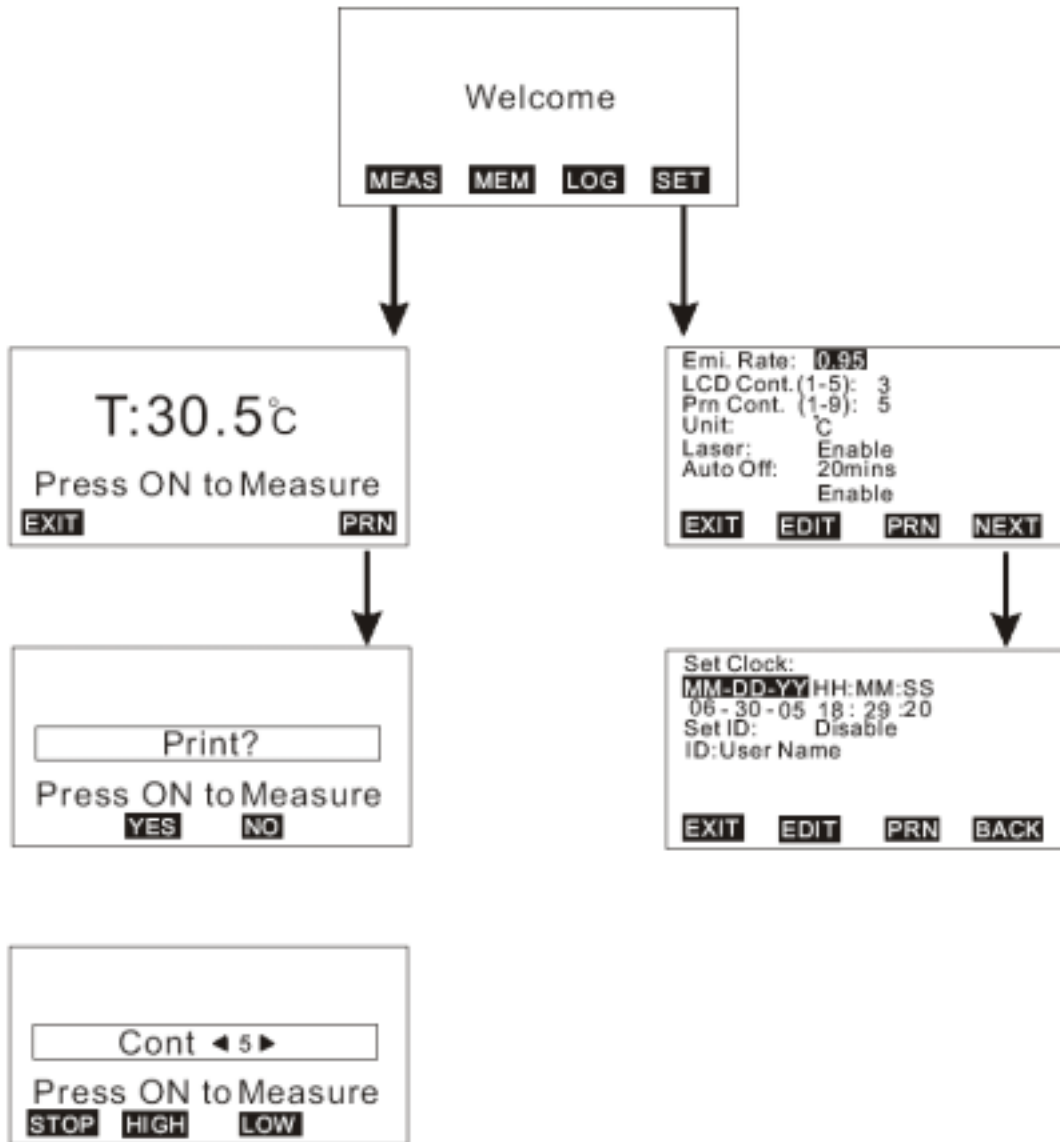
Welcome

MEAS MEM LOG SET

T:30.5℃

Press ON to Measure

EXIT PRN

Emi. Rate: 0.95
LCD Cont.(1-5): 3
Prn Cont. (1-9): 5
Unit: ℃
Laser: Enable
Auto Off: 20mins
Enable

EXIT EDIT PRN NEXT

Print?

Press ON to Measure

YES NO

Set Clock:
MM-DD-YY HH:MM:SS
06-30-05 18:29:20
Set ID: Disable
ID:User Name

EXIT EDIT PRN BACK

Cont ◄ 5 ►

Press ON to Measure

STOP HIGH LOW